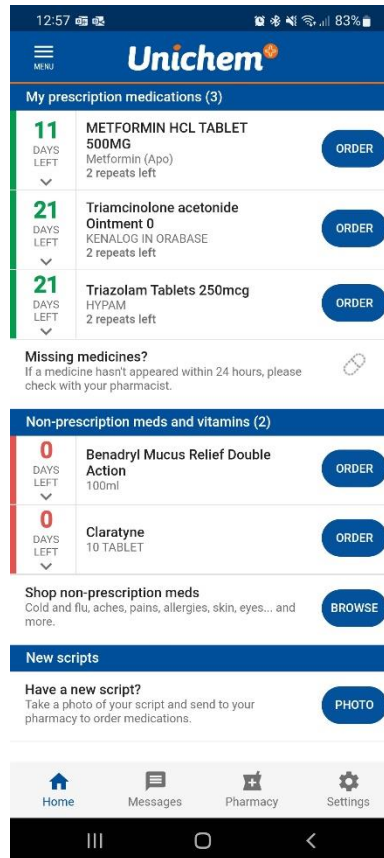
12:57 83%

MENU

Unichem

My prescription medications (3)

11 DAYS LEFT

METFORMIN HCL TABLET 500MG
Metformin (Apo)
2 repeats left

ORDER

21 DAYS LEFT

Triamcinolone acetonide Ointment 0
KENALOG IN ORABASE
2 repeats left

ORDER

21 DAYS LEFT

Triazolam Tablets 250mcg
HYPAM
2 repeats left

ORDER

Missing medicines?
If a medicine hasn't appeared within 24 hours, please check with your pharmacist.

Non-prescription meds and vitamins (2)

0 DAYS LEFT

Benadryl Mucus Relief Double Action
100ml

ORDER

0 DAYS LEFT

Claratyne
10 TABLET

ORDER

Shop non-prescription meds
Cold and flu, aches, pains, allergies, skin, eyes... and more.

BROWSE

New scripts

Have a new script?
Take a photo of your script and send to your pharmacy to order medications.

PHOTO

Home Messages Pharmacy Settings